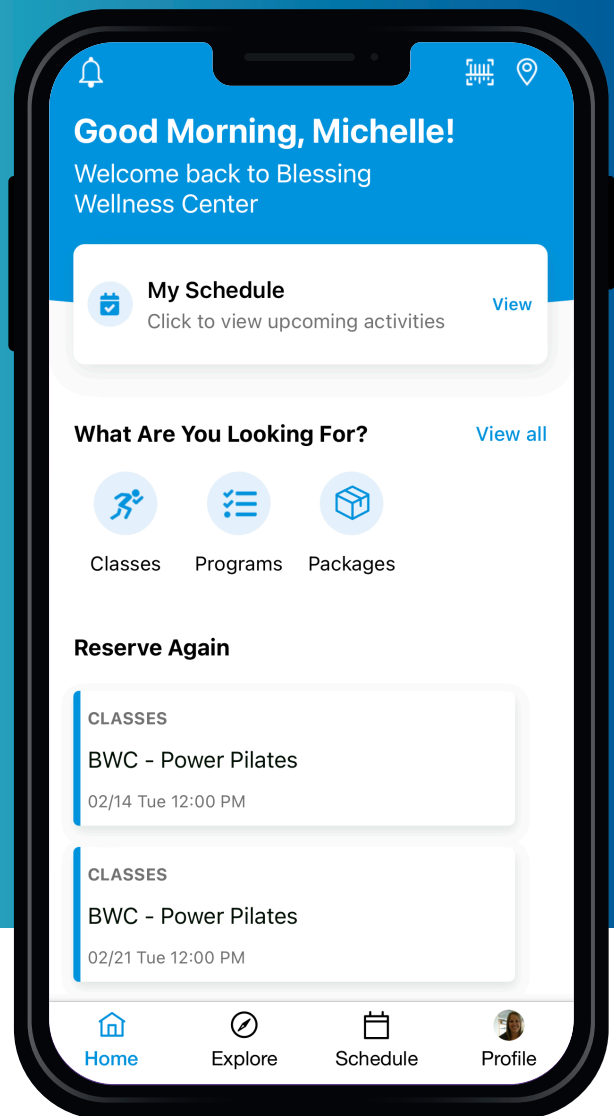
Good Morning, Michelle!
Welcome back to Blessing Wellness Center

My Schedule
Click to view upcoming activities
View

What Are You Looking For?
View all

Classes
Programs
Packages

Reserve Again

CLASSES
BWC - Power Pilates
02/14 Tue 12:00 PM

CLASSES
BWC - Power Pilates
02/21 Tue 12:00 PM

Home
Explore
Schedule
Profile